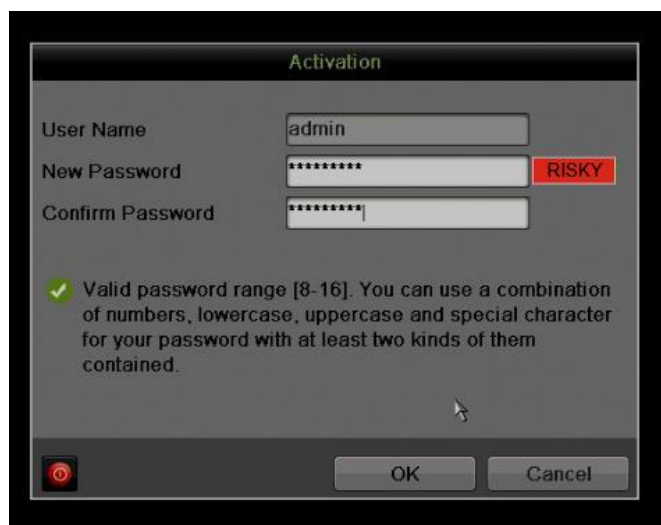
Activation

User Name admin

New Password ********** RISKY

Confirm Password **********

Valid password range [8-16]. You can use a combination of numbers, lowercase, uppercase and special character for your password with at least two kinds of them contained.

OK

Cancel